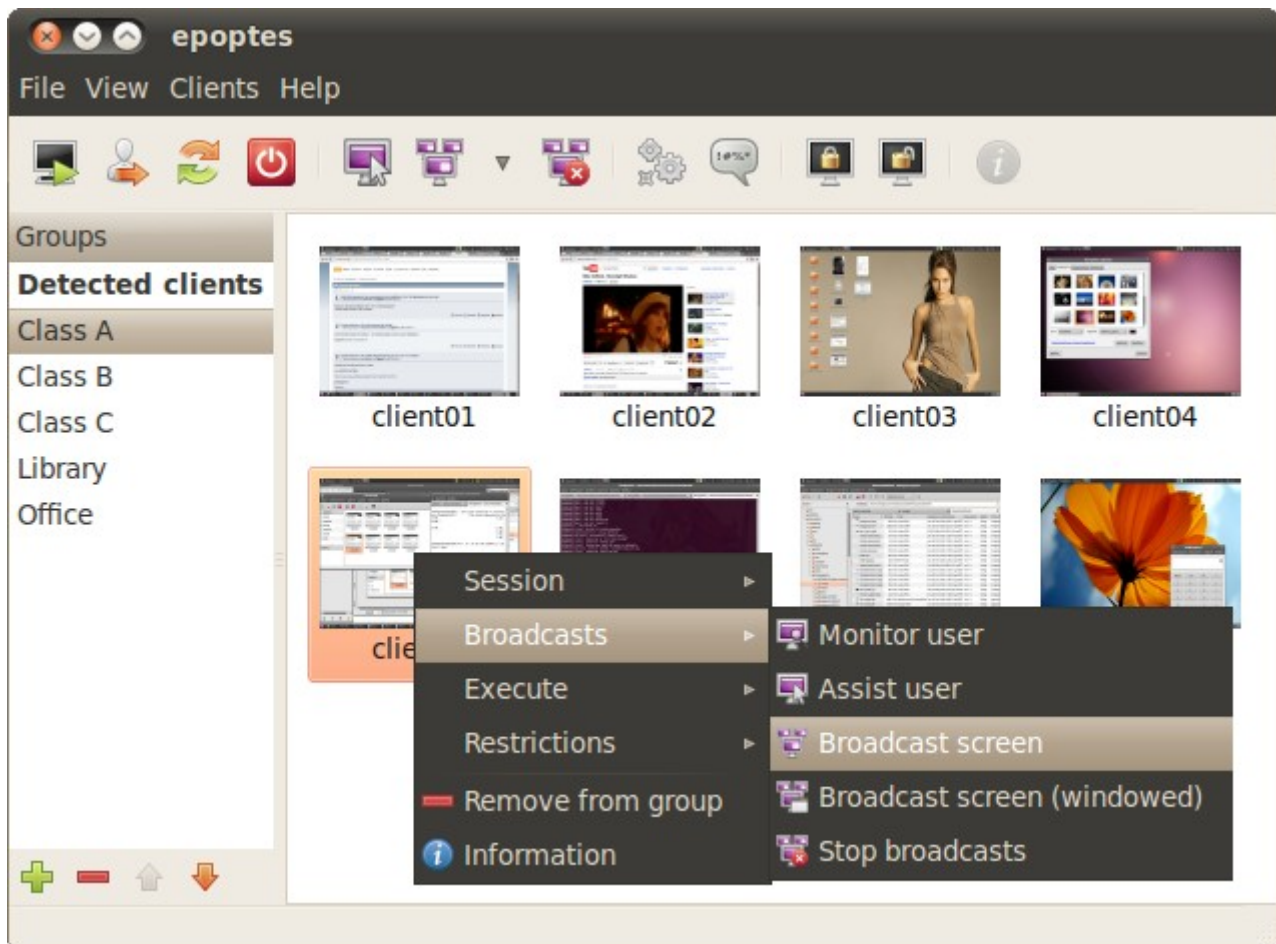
epoptes

File View Clients Help

!#%*

Groups
Detected clients
Class A
Class B
Class C
Library
Office

client01
client02
client03
client04

clie

Session
Broadcasts
Execute
Restrictions
Remove from group
Information

Monitor user
Assist user
Broadcast screen
Broadcast screen (windowed)
Stop broadcasts